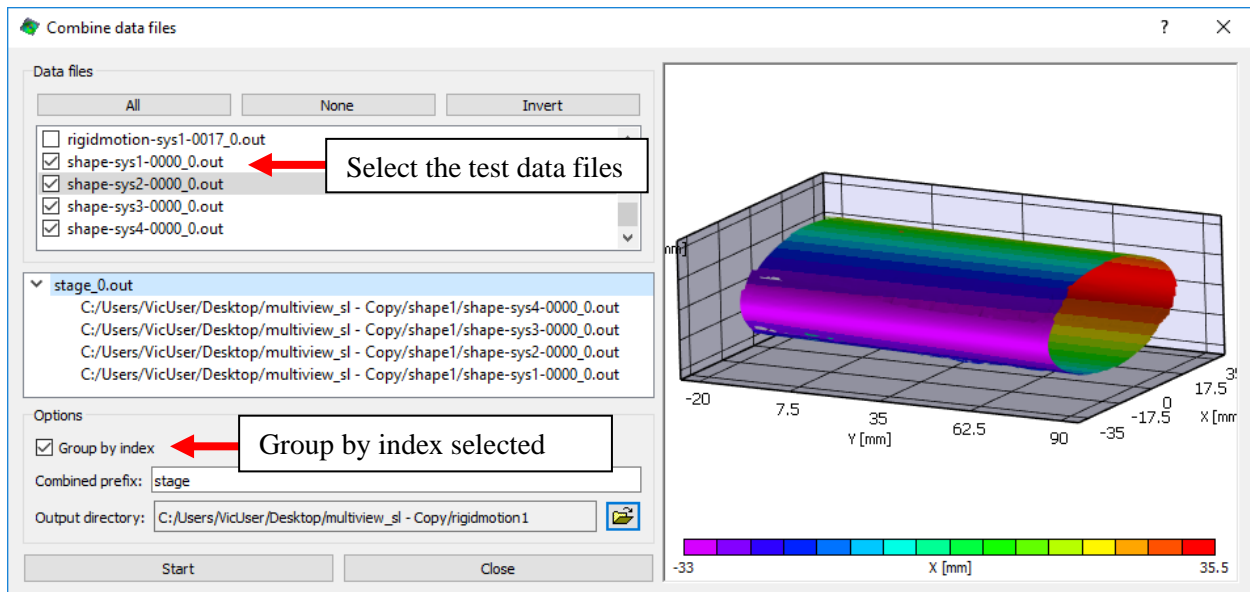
Combine data files

?

×

Data files

All

None

Invert

rigidmotion-sys1-0017_0.out
shape-sys1-0000_0.out
shape-sys2-0000_0.out
shape-sys3-0000_0.out
shape-sys4-0000_0.out

Select the test data files

stage_0.out
C:/Users/VicUser/Desktop/multiview_sl - Copy/shape1/shape-sys4-0000_0.out
C:/Users/VicUser/Desktop/multiview_sl - Copy/shape1/shape-sys3-0000_0.out
C:/Users/VicUser/Desktop/multiview_sl - Copy/shape1/shape-sys2-0000_0.out
C:/Users/VicUser/Desktop/multiview_sl - Copy/shape1/shape-sys1-0000_0.out

Options

Group by index

Group by index selected

Combined prefix: stage

Output directory: C:/Users/VicUser/Desktop/multiview_sl - Copy/rigidmotion1

Start

Close

mm]

-20

7.5

35

62.5

90

Y [mm]

35

17.5

0

-17.5

-35

X [mm

-33

X [mm]

35.5